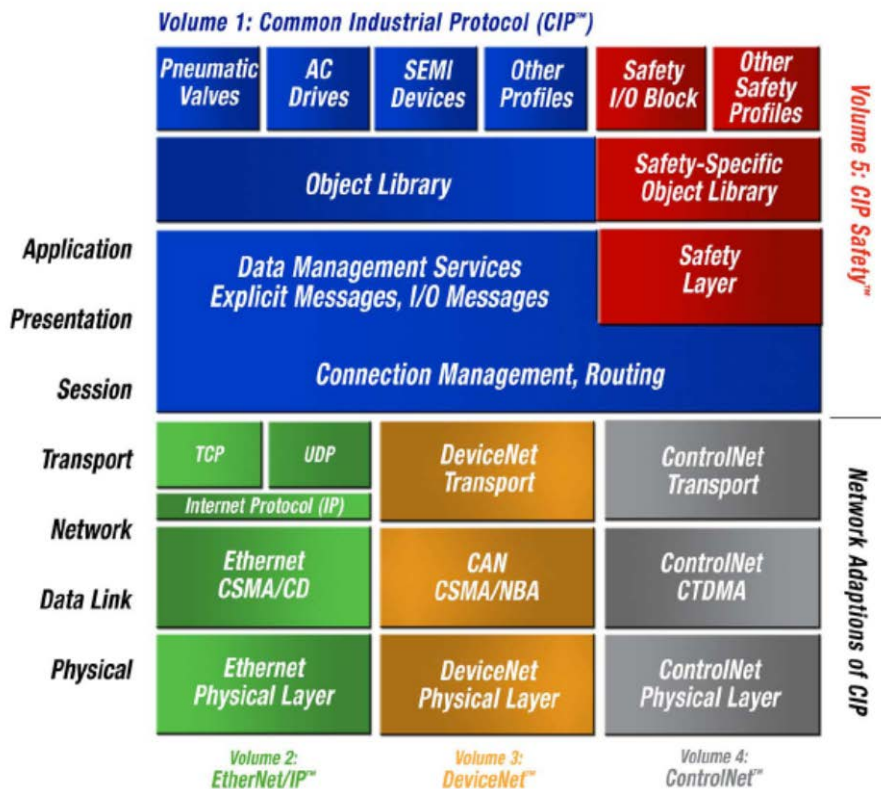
Volume 1: Common Industrial Protocol (CIP™)

Pneumatic Valves

AC Drives

SEMI Devices

Other Profiles

Safety I/O Block

Other Safety Profiles

Volume 5: CIP Safety™

Object Library

Safety-Specific Object Library

Application

Presentation

Session

Data Management Services Explicit Messages, I/O Messages

Safety Layer

Connection Management, Routing

Transport

Network

Data Link

Physical

TCP

UDP

Internet Protocol (IP)

DeviceNet Transport

ControlNet Transport

Ethernet CSMA/CD

CAN CSMA/NBA

ControlNet CTDMA

Ethernet Physical Layer

DeviceNet Physical Layer

ControlNet Physical Layer

Network Adaptions of CIP

Volume 2: EtherNet/IP™

Volume 3: DeviceNet™

Volume 4: ControlNet™